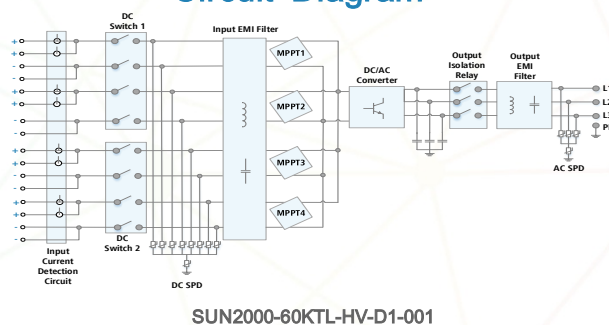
Circuit Diagram

DC Switch 1

Input EMI Filter

MPPT1

MPPT2

MPPT3

MPPT4

DC/AC Converter

Output Isolation Relay

Output EMI Filter

L1

L2

L3

PE

AC SPD

DC Switch 2

DC SPD

Input Current Detection Circuit

+
+
-
-
+
+
-
-
+
+
-
-
+
+
-
-

SUN2000-60KTL-HV-D1-001